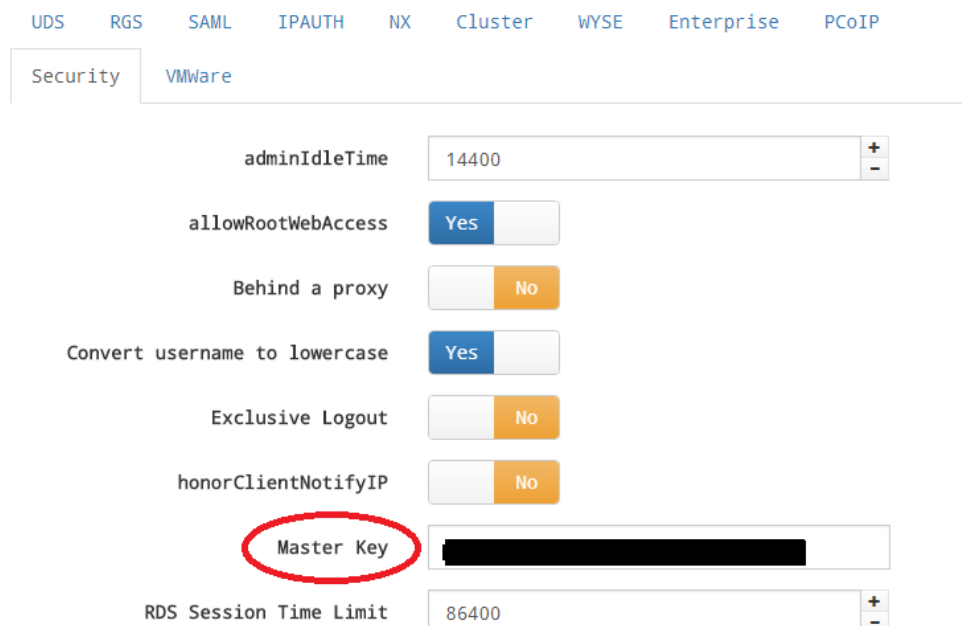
UDS RGS SAML IPAUTH NX Cluster WYSE Enterprise PCoIP

Security VMWare

adminIdleTime 14400 + -

allowRootWebAccess Yes

Behind a proxy No

Convert username to lowercase Yes

Exclusive Logout No

honorClientNotifyIP No

Master Key

RDS Session Time Limit 86400 + -